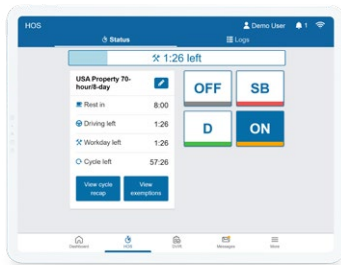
HOS

Demo User 1

Status

Logs

1:26 left

USA Property 70-hour/8-day

Rest in 8:00

Driving left 1:26

Workday left 1:26

Cycle left 57:26

View cycle recap

View exemptions

OFF

SB

D

ON

Dashboard

HOS

DVIR

Messages

More